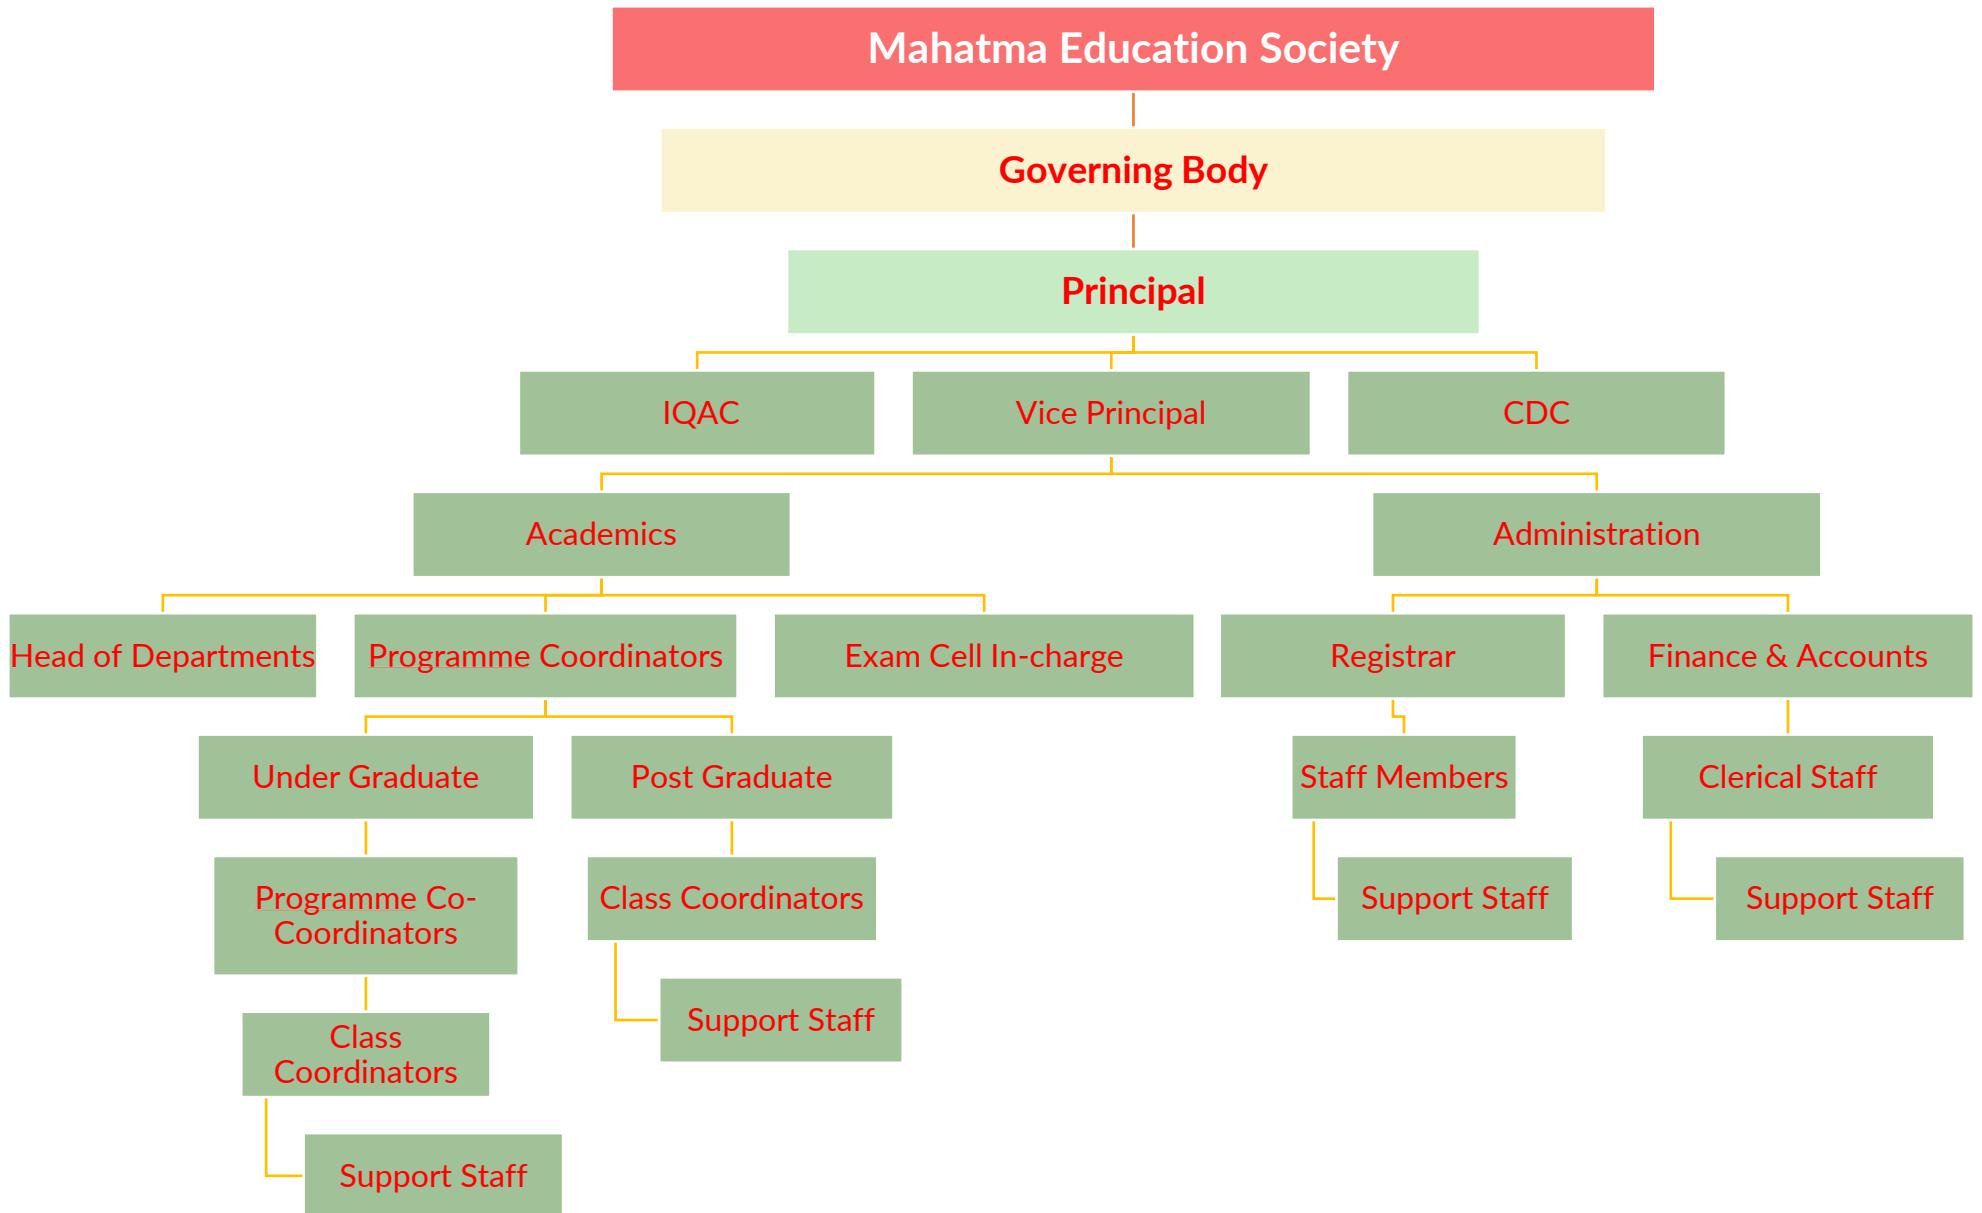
Mahatma Education Society

Governing Body

Principal

IQAC

Vice Principal

CDC

Academics

Administration

Head of Departments

Programme Coordinators

Exam Cell In-charge

Registrar

Finance & Accounts

Under Graduate

Post Graduate

Staff Members

Clerical Staff

Programme Co-Coordinators

Class Coordinators

Support Staff

Support Staff

Support Staff

Class Coordinators

Support Staff